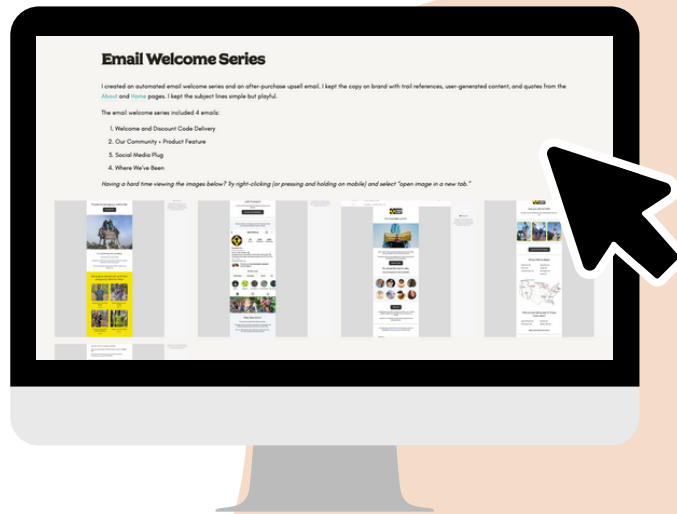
Email Welcome Series

I created an automated email welcome series and an after-purchase upsell email. I kept the copy on brand with trail references, user-generated content, and quotes from the About and Home pages. I kept the subject lines simple but playful.

The email welcome series included 4 emails:

1. Welcome and Discount Code Delivery
2. Our Community + Product Feature
3. Social Media Plug
4. Where We've Been

Having a hard time viewing the images below? Try right-clicking (or pressing and holding on mobile) and select "open image in a new tab."